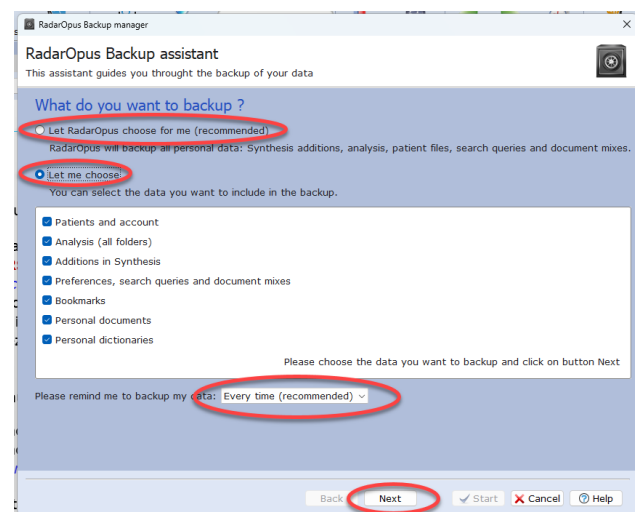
RadarOpus Backup manager

RadarOpus Backup assistant

This assistant guides you throught the backup of your data

What do you want to backup ?

Let RadarOpus choose for me (recommended)

RadarOpus will backup all personal data: Synthesis additions, analysis, patient files, search queries and document mixes.

Let me choose:

You can select the data you want to include in the backup.

Patients and account

Analysis (all folders)

Additions in Synthesis

Preferences, search queries and document mixes

Bookmarks

Personal documents

Personal dictionaries

Please choose the data you want to backup and click on button Next

Please remind me to backup my data: Every time (recommended)

Back Next Start Cancel Help